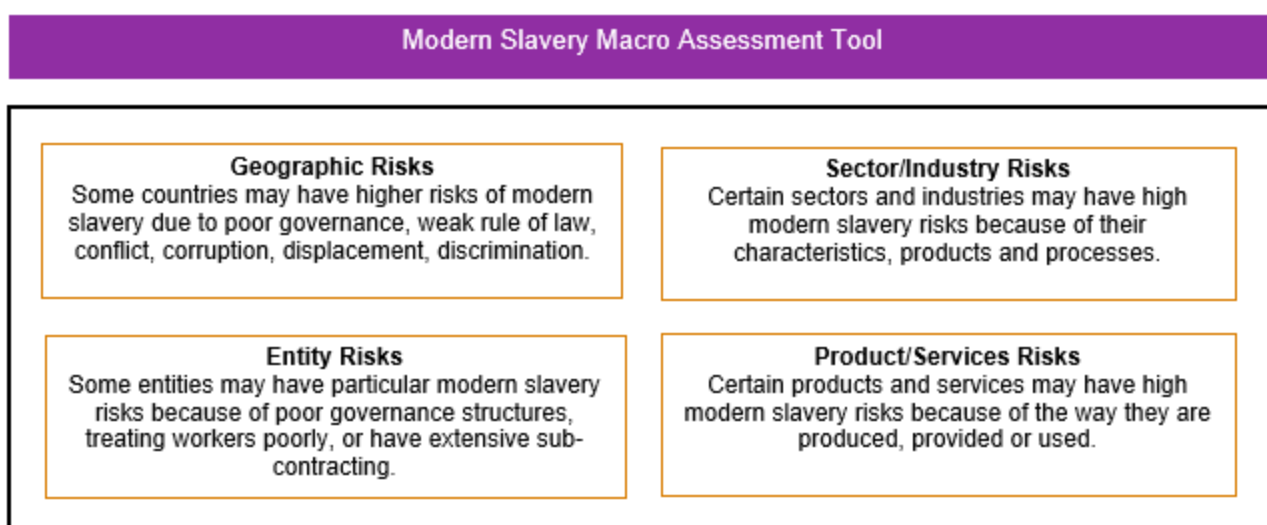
Modern Slavery Macro Assessment Tool

**Geographic Risks**
Some countries may have higher risks of modern slavery due to poor governance, weak rule of law, conflict, corruption, displacement, discrimination.

**Sector/Industry Risks**
Certain sectors and industries may have high modern slavery risks because of their characteristics, products and processes.

**Entity Risks**
Some entities may have particular modern slavery risks because of poor governance structures, treating workers poorly, or have extensive subcontracting.

**Product/Services Risks**
Certain products and services may have high modern slavery risks because of the way they are produced, provided or used.